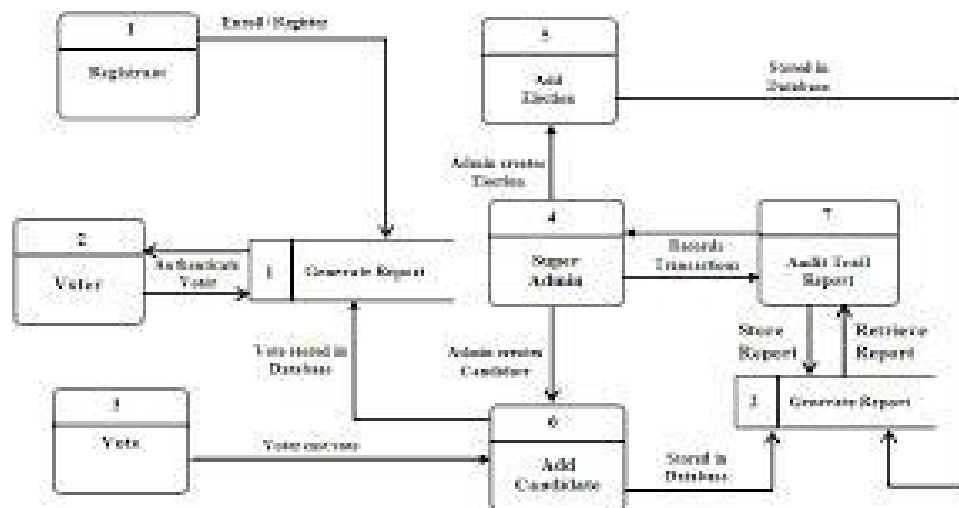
1

Registrar

Enroll/Register

5

Add Election

Stored in Database

Admin creates Election

2

Voter

Authenticate Voter

1

Generate Report

4

Super Admin

Records Transactions

7

Audit Trail Report

Store Report

Retrieve Report

Vote stored in Database

Admin creates Candidate

3

Generate Report

3

Vote

Voter executes

6

Add Candidate

Stored in Database